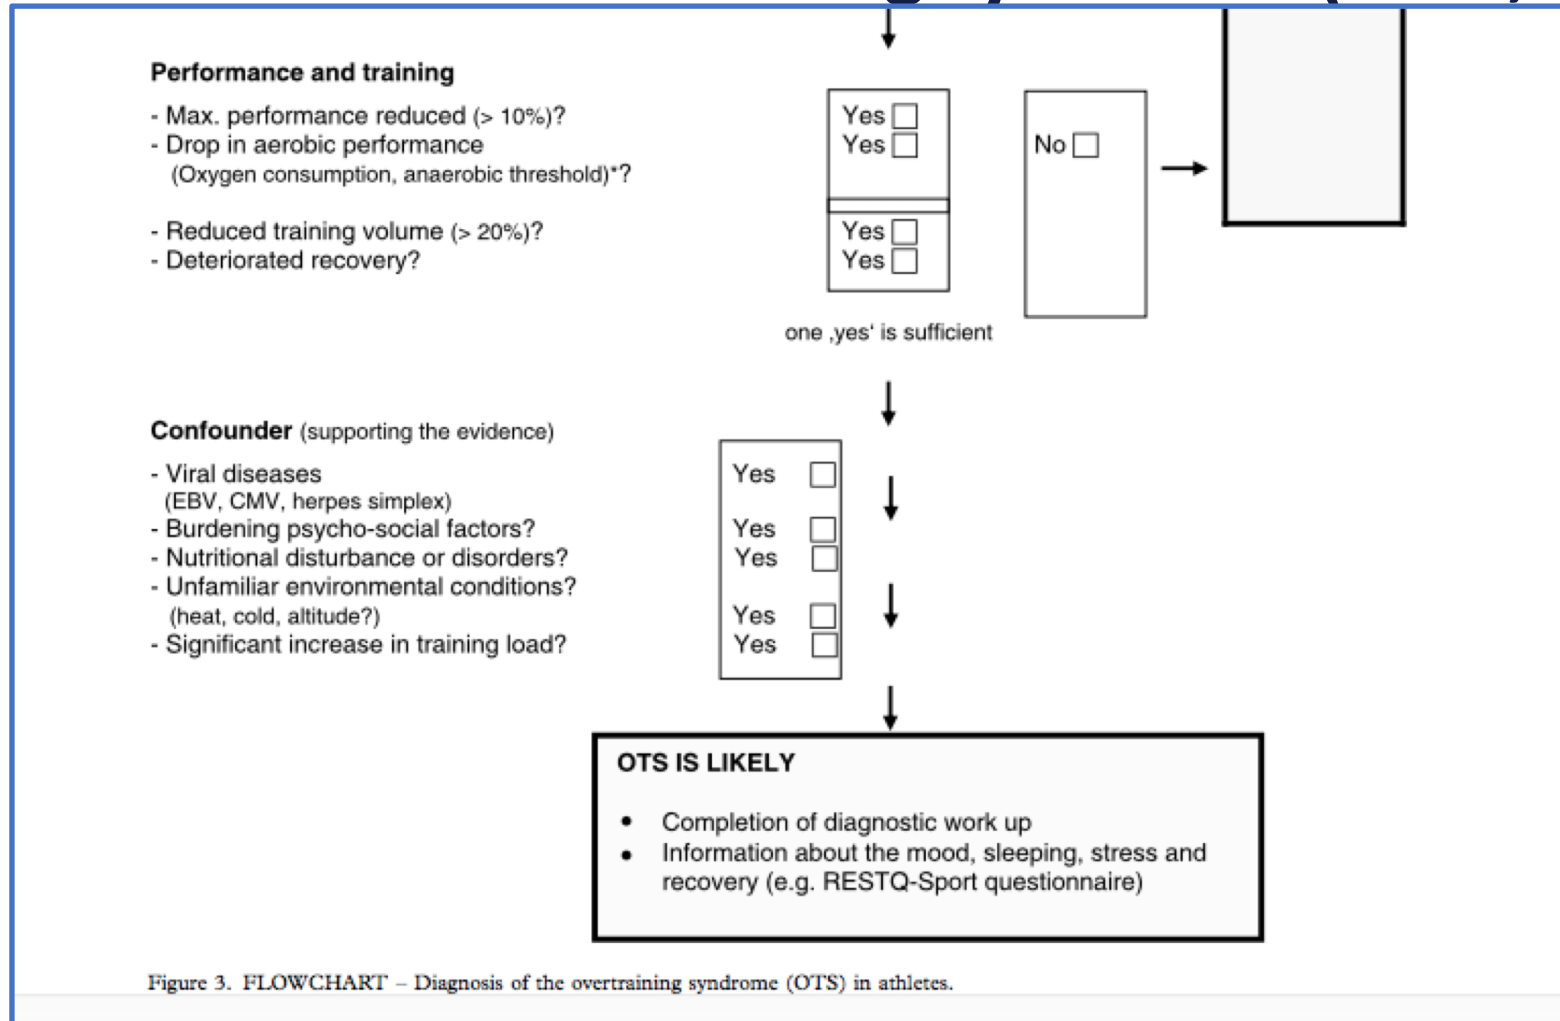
Performance and training

- Max. performance reduced (> 10%)?
- Drop in aerobic performance (Oxygen consumption, anaerobic threshold)*?

- Reduced training volume (> 20%)?
- Deteriorated recovery?

Yes ☐
Yes ☐

Yes ☐
Yes ☐

No ☐

one ‚yes' is sufficient

Confounder (supporting the evidence)

- Viral diseases (EBV, CMV, herpes simplex)
- Burdening psycho-social factors?
- Nutritional disturbance or disorders?
- Unfamiliar environmental conditions? (heat, cold, altitude?)
- Significant increase in training load?

Yes ☐
Yes ☐
Yes ☐
Yes ☐
Yes ☐

OTS IS LIKELY

- Completion of diagnostic work up
- Information about the mood, sleeping, stress and recovery (e.g. RESTQ-Sport questionnaire)

Figure 3. FLOWCHART – Diagnosis of the overtraining syndrome (OTS) in athletes.